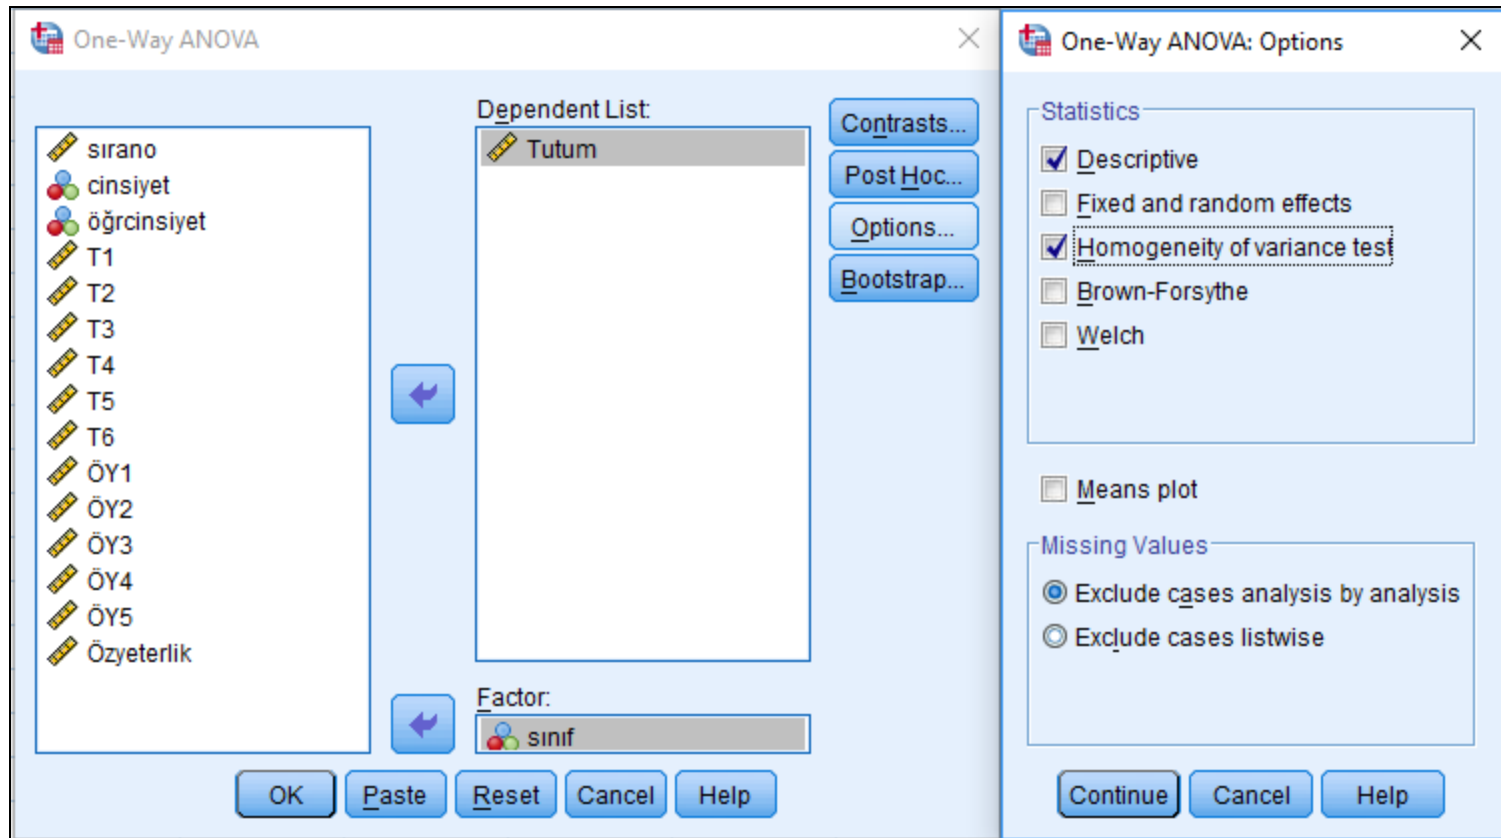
One-Way ANOVA

sırano
cinsiyet
öğrcinsiyet
T1
T2
T3
T4
T5
T6
ÖY1
ÖY2
ÖY3
ÖY4
ÖY5
Özyeterlik

Dependent List:
Tutum

Contrasts...
Post Hoc...
Options...
Bootstrap...

Factor:
sınıf

OK
Paste
Reset
Cancel
Help

One-Way ANOVA: Options

Statistics
Descriptive
Fixed and random effects
Homogeneity of variance test
Brown-Forsythe
Welch

Means plot

Missing Values
Exclude cases analysis by analysis
Exclude cases listwise

Continue
Cancel
Help